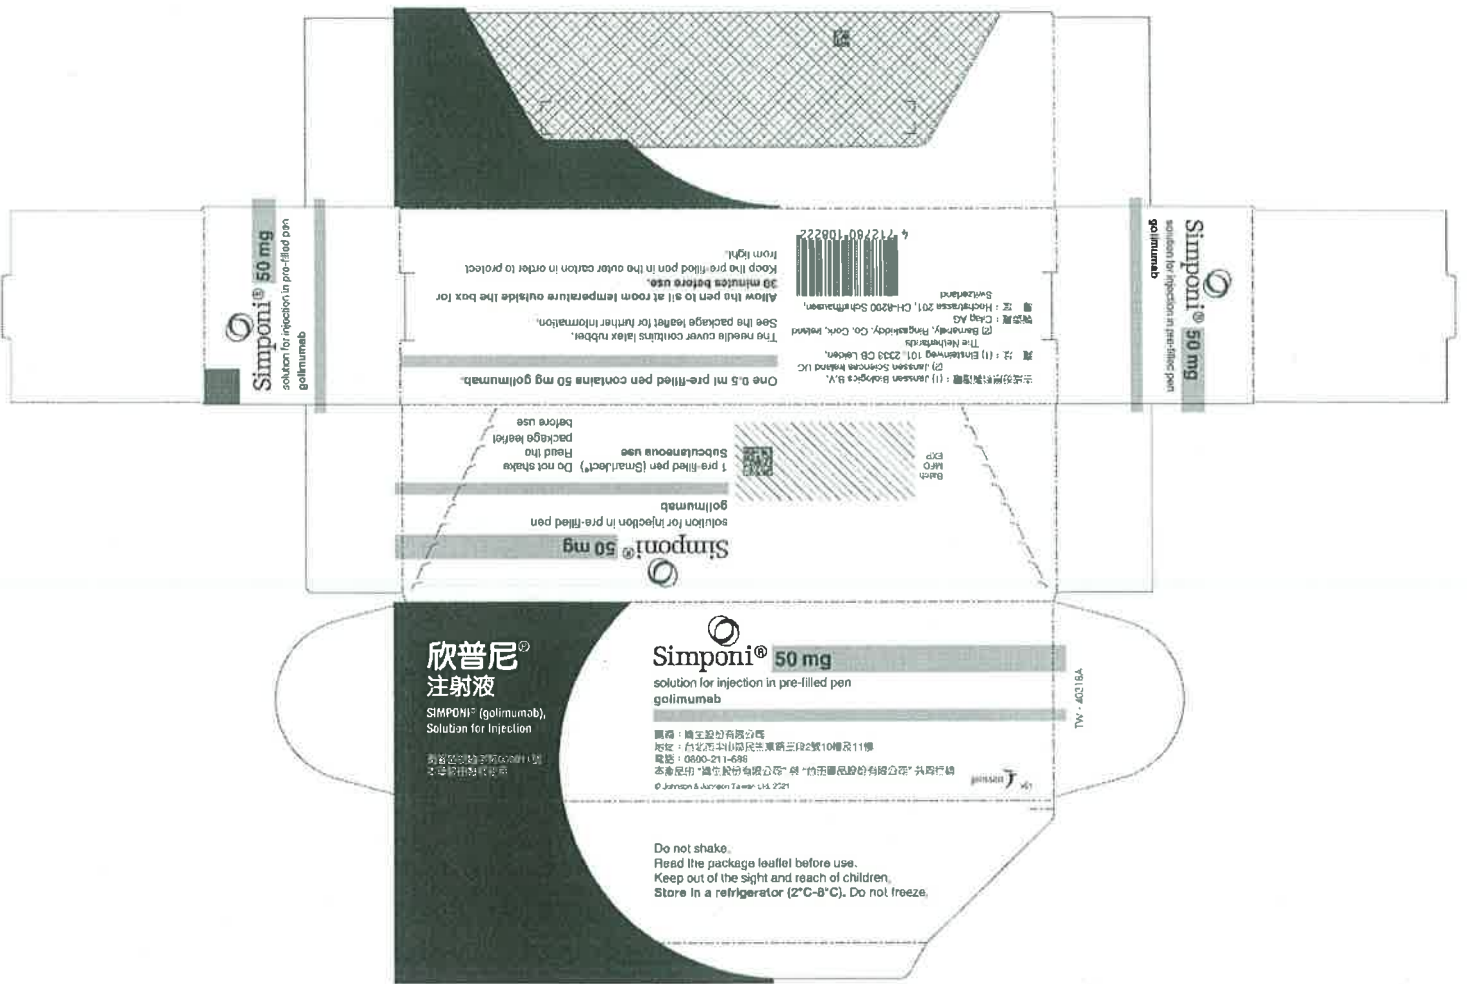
Simponi® 50 mg
solution for injection in pre-filled pen
golimumab

Simponi® 50 mg
solution for injection in pre-filled pen
golimumab

4 712780 108222

from light.
Keep the pre-filled pen in the outer carton in order to protect
30 minutes before use.
Allow the pen to sit at room temperature outside the box for
See the package leaflet for further information.
The needle cover contains latex rubber.

One 0.5 ml pre-filled pen contains 50 mg golimumab.

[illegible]：(1) Janssen Biologics B.V.
(2) Janssen Sciences Ireland UC
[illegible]：(1) Einsteinweg 101, 2333 CB Leiden,
The Netherlands
(2) Barnahely, Ringaskiddy, Co. Cork, Ireland
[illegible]：Cilag AG
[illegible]：Hochstrasse 201, CH-8200 Schaffhausen,
Switzerland

Batch
Mfd
EXP

1 pre-filled pen (SmartJect®)
Subcutaneous use
Do not shake
Read the package leaflet before use

Simponi® 50 mg
solution for injection in pre-filled pen
golimumab

欣普尼®
注射液
SIMPONI® (golimumab), Solution for Injection
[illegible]

Simponi® 50 mg
solution for injection in pre-filled pen
golimumab

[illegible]：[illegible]
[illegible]：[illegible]
電話：0800-211-696
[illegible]
© Johnson & Johnson Taiwan Ltd. 2021

janssen

TW - 40216A

Do not shake.
Read the package leaflet before use.
Keep out of the sight and reach of children.
Store in a refrigerator (2°C-8°C). Do not freeze.